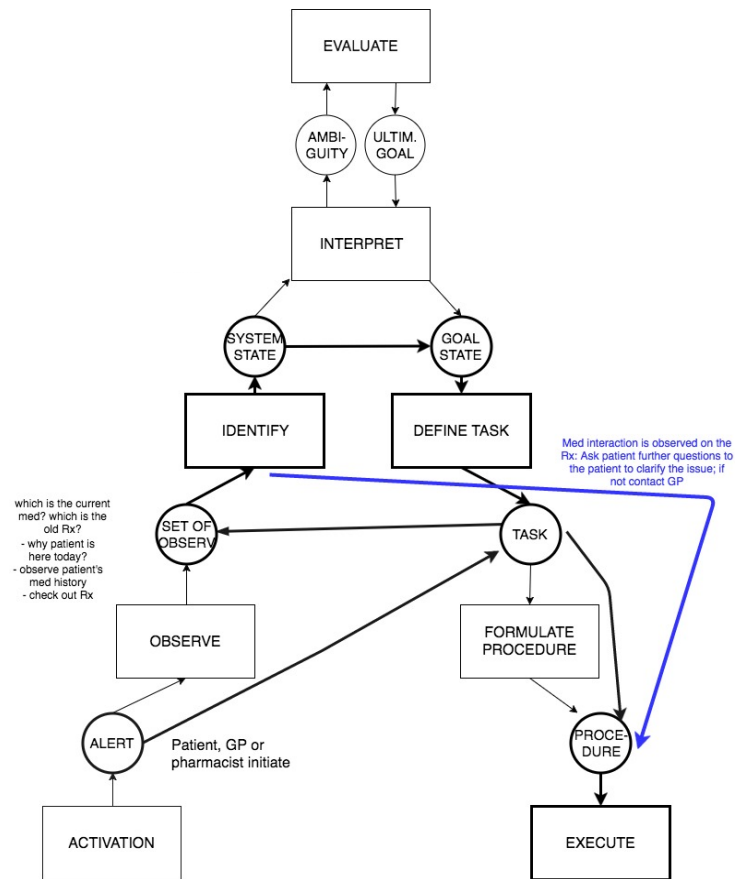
EVALUATE

AMBI-GUITY

ULTIM. GOAL

INTERPRET

SYSTEM STATE

GOAL STATE

IDENTIFY

DEFINE TASK

Med interaction is observed on the Rx: Ask patient further questions to the patient to clarify the issue; if not contact GP

which is the current med? which is the old Rx?
- why patient is here today?
- observe patient's med history
- check out Rx

SET OF OBSERV

TASK

OBSERVE

FORMULATE PROCEDURE

ALERT

Patient, GP or pharmacist initiate

PROCE-DURE

ACTIVATION

EXECUTE